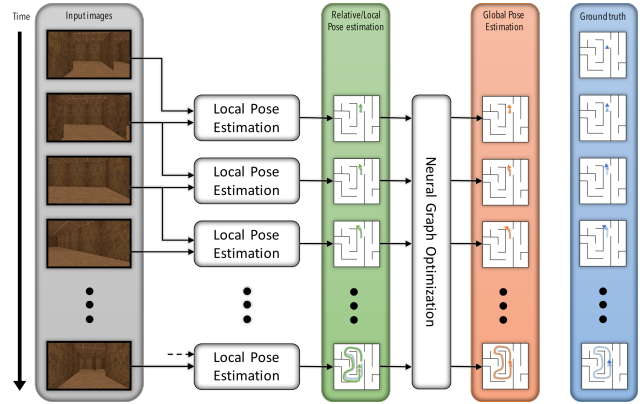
Time

Input images

Local Pose Estimation

Local Pose Estimation

Local Pose Estimation

Local Pose Estimation

Relative/Local Pose estimation

Neural Graph Optimization

Global Pose Estimation

Ground truth